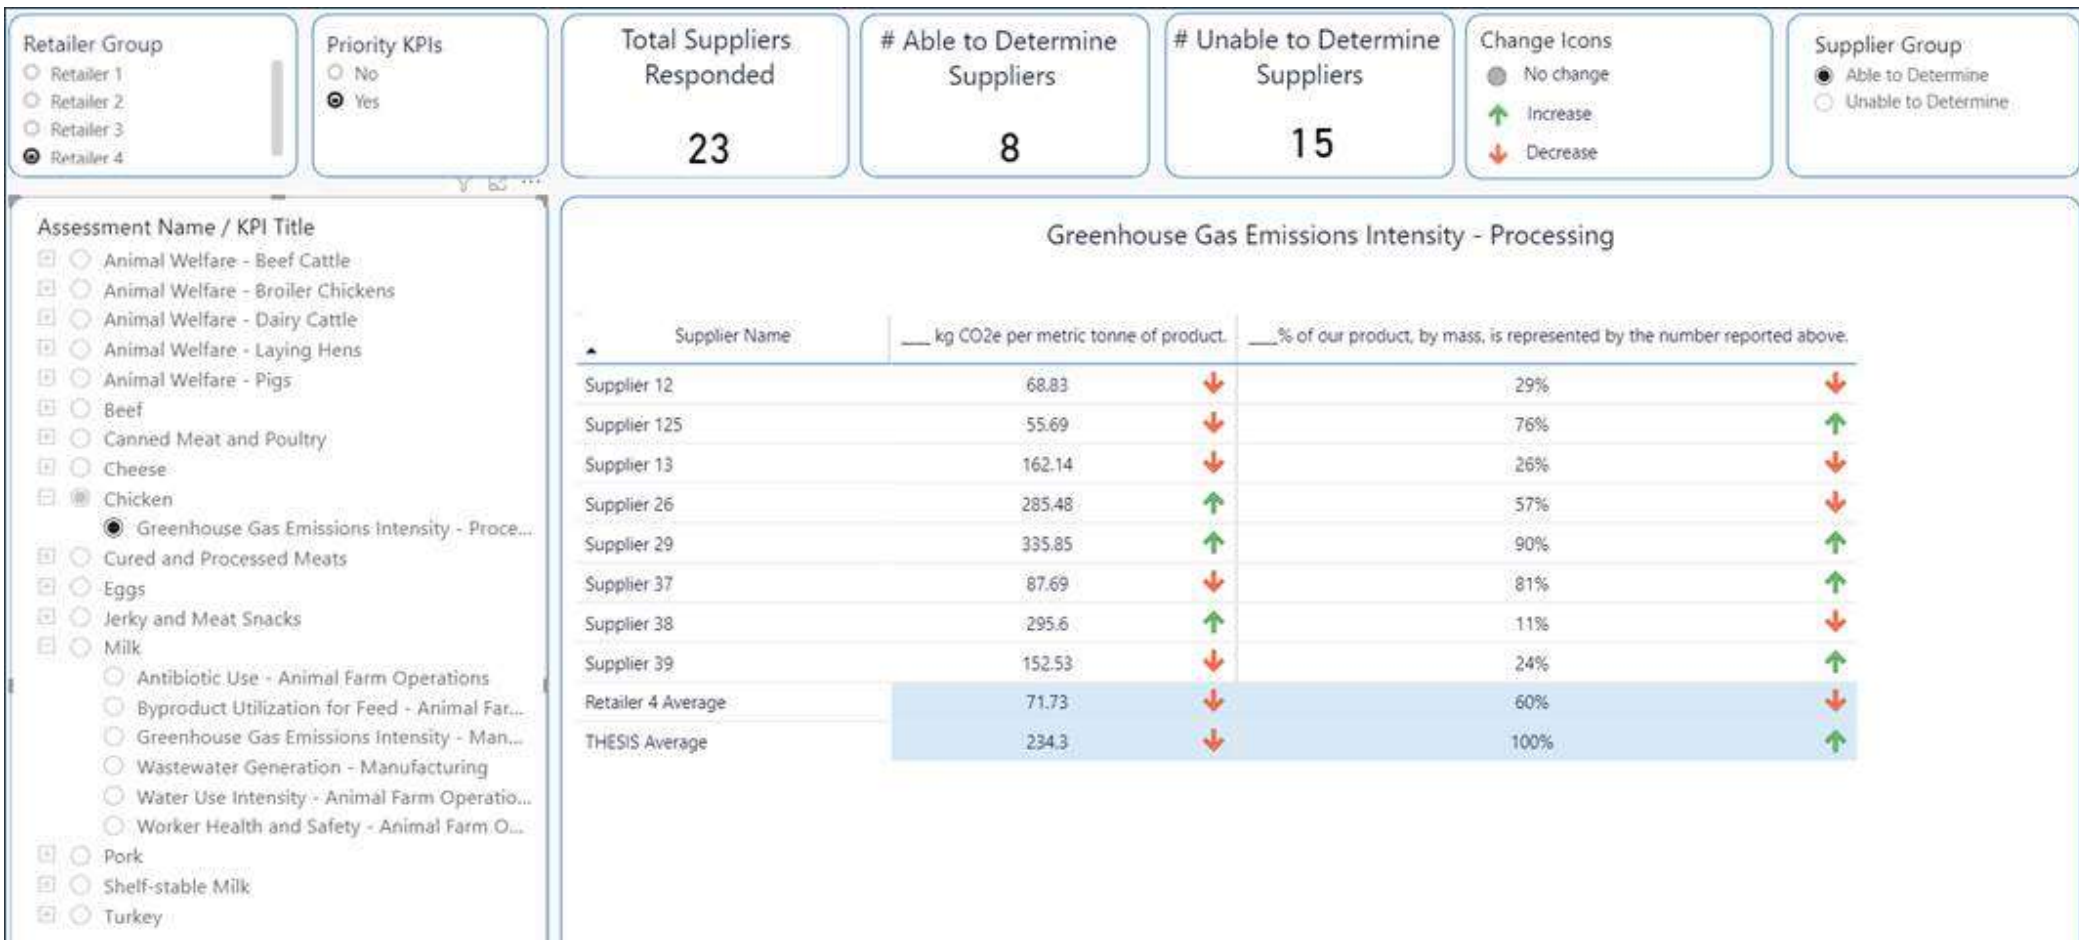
Retailer Group
Retailer 1
Retailer 2
Retailer 3
Retailer 4

Priority KPIs
No
Yes

Total Suppliers Responded
23

# Able to Determine Suppliers
8

# Unable to Determine Suppliers
15

Change Icons
No change
Increase
Decrease

Supplier Group
Able to Determine
Unable to Determine

Assessment Name / KPI Title
Animal Welfare - Beef Cattle
Animal Welfare - Broiler Chickens
Animal Welfare - Dairy Cattle
Animal Welfare - Laying Hens
Animal Welfare - Pigs
Beef
Canned Meat and Poultry
Cheese
Chicken
Greenhouse Gas Emissions Intensity - Proce...
Cured and Processed Meats
Eggs
Jerky and Meat Snacks
Milk
Antibiotic Use - Animal Farm Operations
Byproduct Utilization for Feed - Animal Far...
Greenhouse Gas Emissions Intensity - Man...
Wastewater Generation - Manufacturing
Water Use Intensity - Animal Farm Operatio...
Worker Health and Safety - Animal Farm O...
Pork
Shelf-stable Milk
Turkey

Greenhouse Gas Emissions Intensity - Processing

| Supplier Name | ___ kg CO2e per metric tonne of product. | ___% of our product, by mass, is represented by the number reported above. |
|---|---|---|
| Supplier 12 | 68.83 | 29% |
| Supplier 125 | 55.69 | 76% |
| Supplier 13 | 162.14 | 26% |
| Supplier 26 | 285.48 | 57% |
| Supplier 29 | 335.85 | 90% |
| Supplier 37 | 87.69 | 81% |
| Supplier 38 | 295.6 | 11% |
| Supplier 39 | 152.53 | 24% |
| Retailer 4 Average | 71.73 | 60% |
| THESIS Average | 234.3 | 100% |